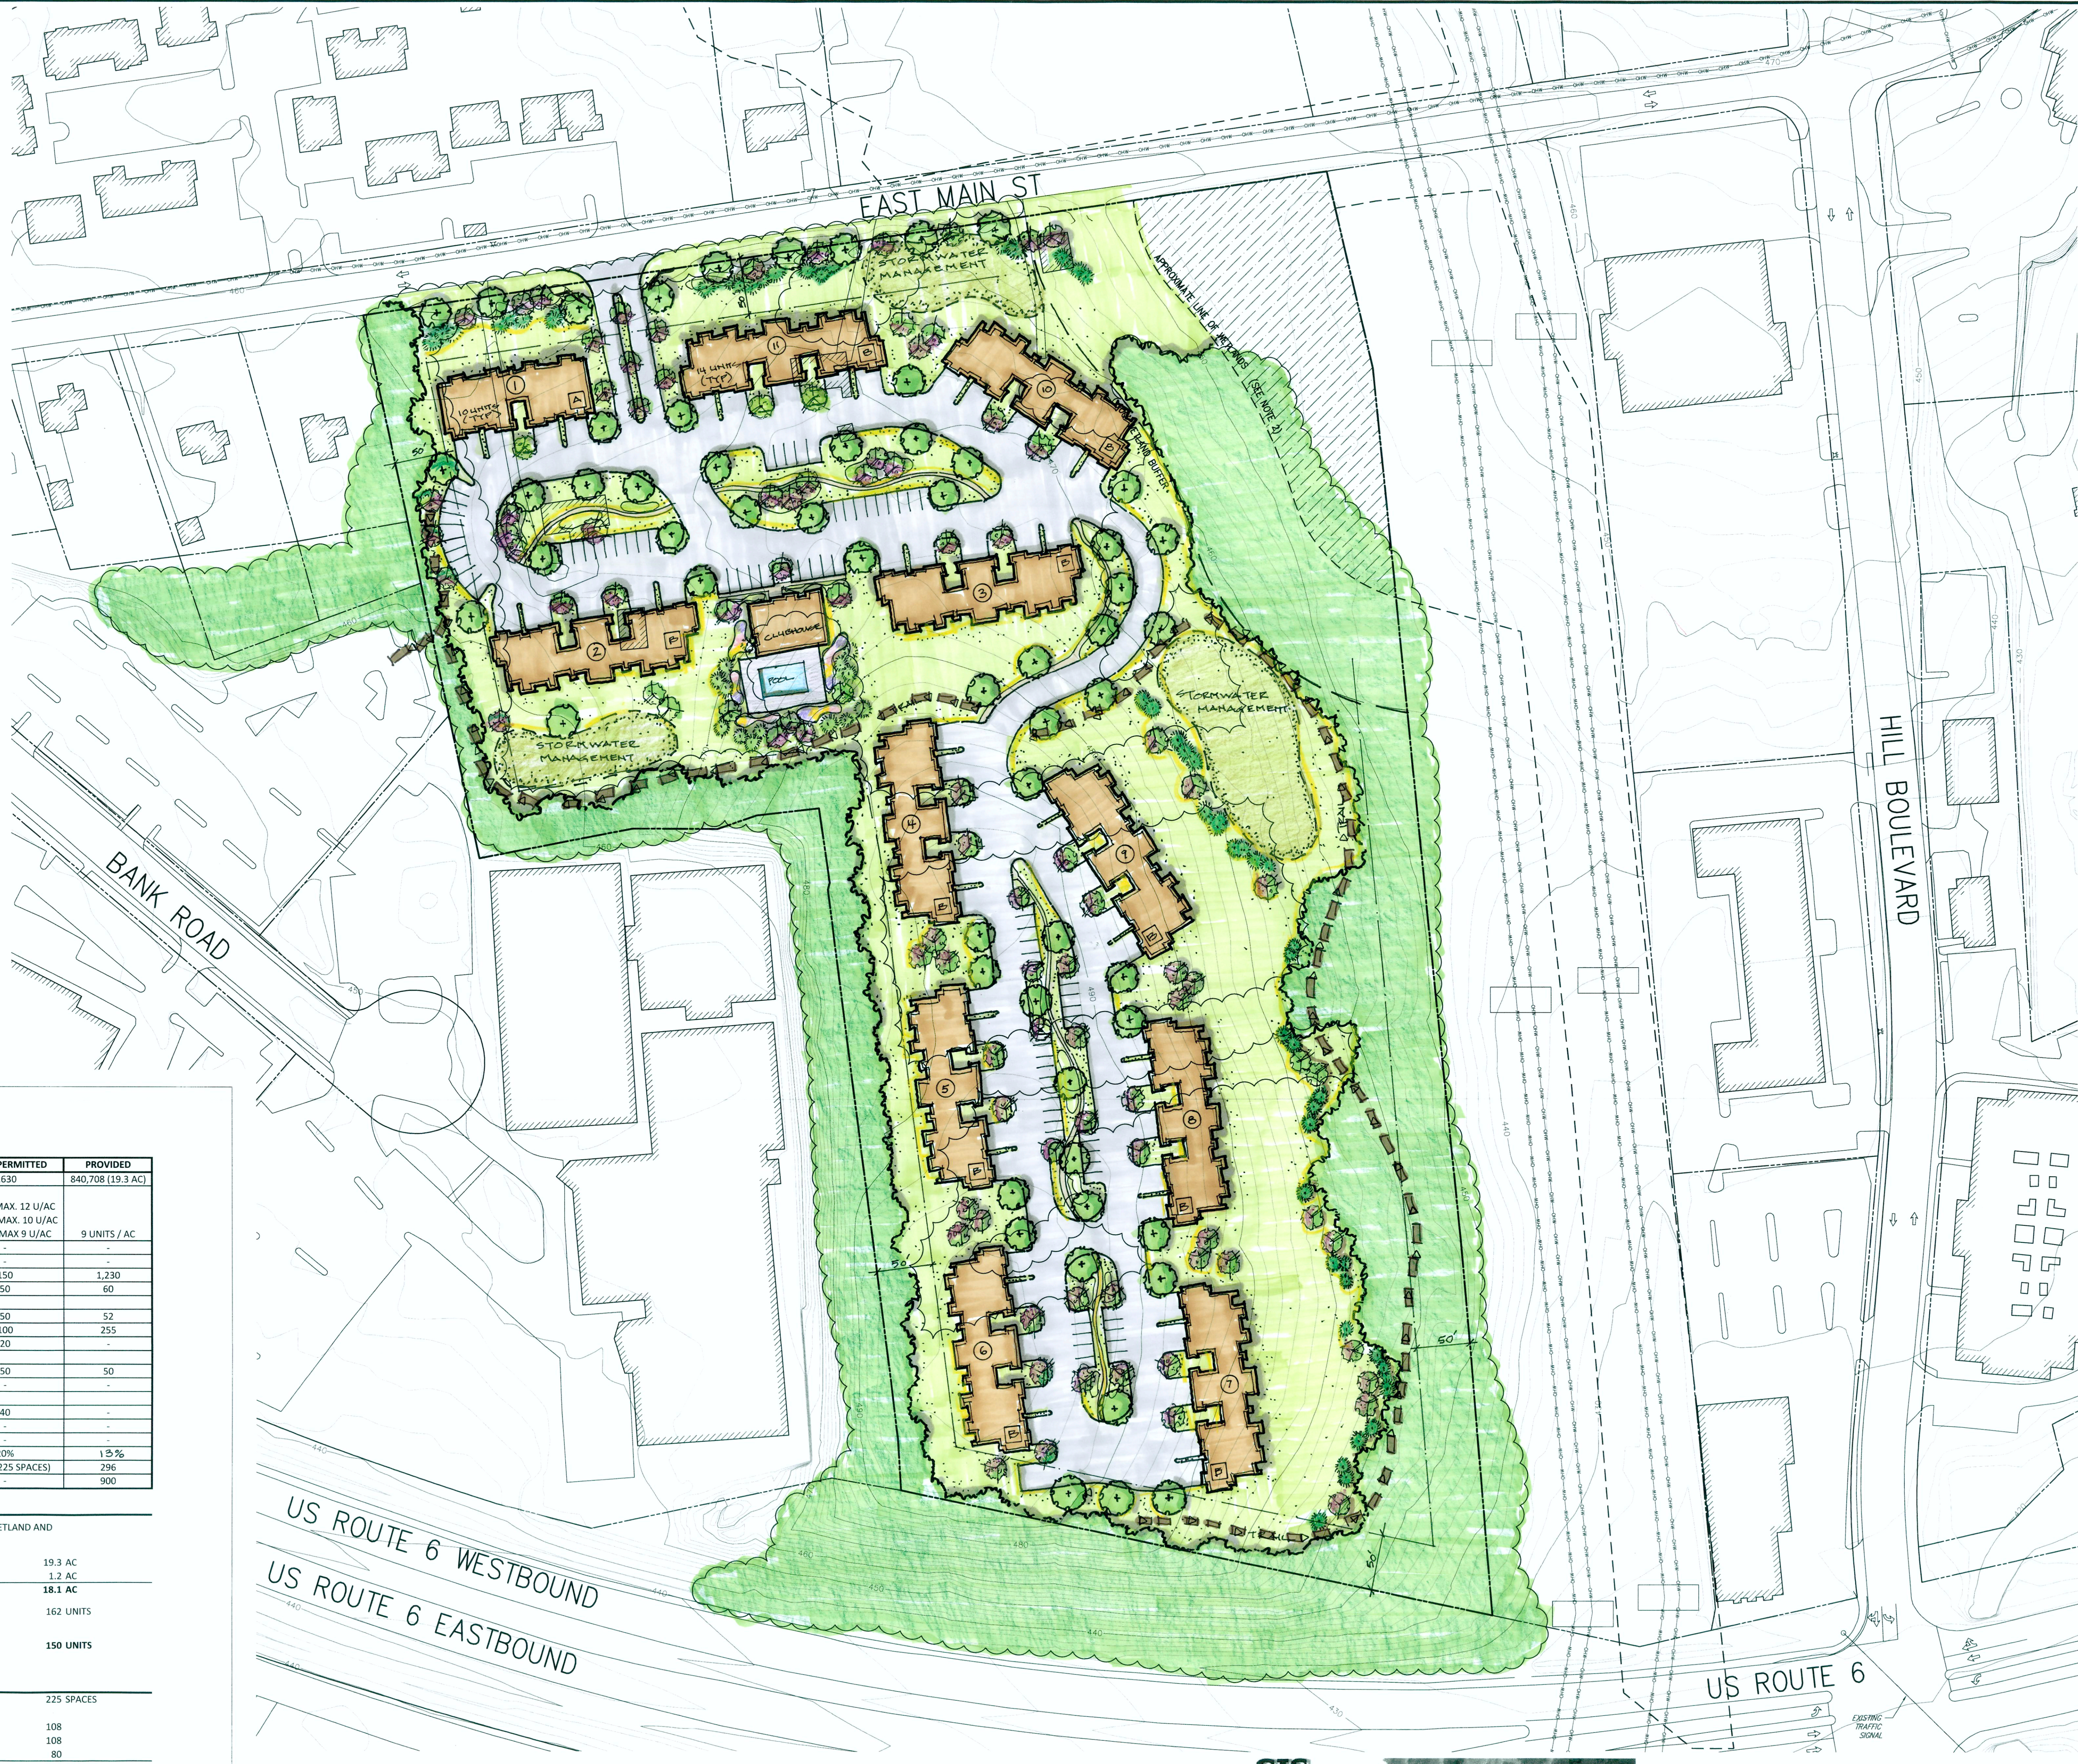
EAST MAIN ST

STORMWATER MANAGEMENT

APPROXIMATE LINE OF WETLANDS (SEE NOTE 2)

10 UNITS (TYP)

1

A

14 UNITS (TYP)

11

B

10

B

50' BUFFER

2

B

CLUBHOUSE

POOL

3

B

STORMWATER MANAGEMENT

STORMWATER MANAGEMENT

4

4

B

5

B

6

B

8

B

7

B

50'

50'

HILL BOULEVARD

BANK ROAD

US ROUTE 6 WESTBOUND

US ROUTE 6 EASTBOUND

US ROUTE 6

EXISTING TRAFFIC SIGNAL

| PERMITTED | PROVIDED |
|---|---|
| 630 | 840,708 (19.3 AC) |
| MAX. 12 U/AC | |
| MAX. 10 U/AC | |
| MAX 9 U/AC | 9 UNITS / AC |
| - | - |
| 150 | 1,230 |
| 50 | 60 |
| 50 | 52 |
| 100 | 255 |
| 20 | - |
| 50 | 50 |
| - | - |
| 40 | - |
| - | - |
| 0% | 13% |
| 225 SPACES) | 296 |
| - | 900 |

ETLAND AND

19.3 AC
1.2 AC
18.1 AC

162 UNITS

150 UNITS

225 SPACES

108
108
80